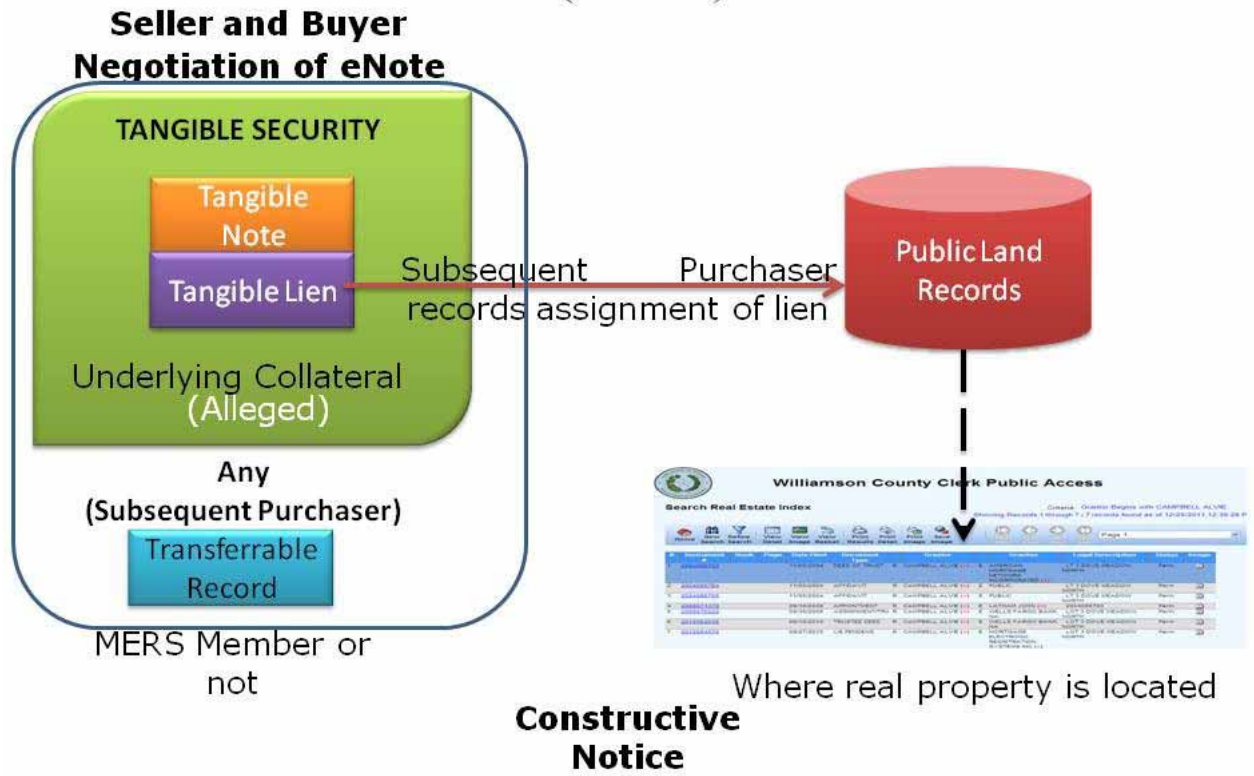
Seller and Buyer Negotiation of eNote

TANGIBLE SECURITY

Tangible Note

Tangible Lien

Underlying Collateral (Alleged)

Any (Subsequent Purchaser)

Transferrable Record

MERS Member or not

Subsequent Purchaser records assignment of lien

Public Land Records

Williamson County Clerk Public Access

Search Real Estate Index

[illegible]

Where real property is located

Constructive Notice